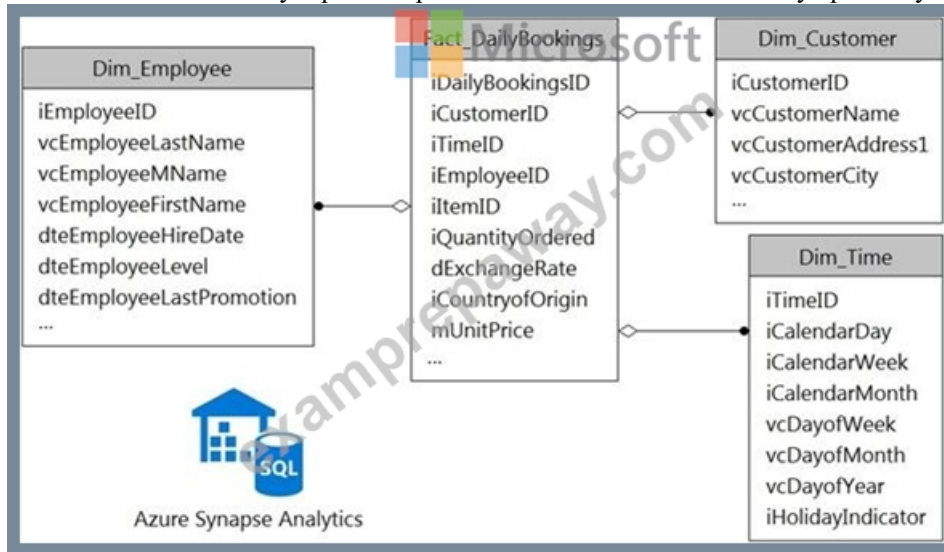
Dim_Employee
iEmployeeID
vcEmployeeLastName
vcEmployeeMName
vcEmployeeFirstName
dteEmployeeHireDate
dteEmployeeLevel
dteEmployeeLastPromotion
...

Fact_DailyBookings
iDailyBookingsID
iCustomerID
iTimeID
iEmployeeID
iItemID
iQuantityOrdered
dExchangeRate
iCountryofOrigin
mUnitPrice
...

Dim_Customer
iCustomerID
vcCustomerName
vcCustomerAddress1
vcCustomerCity
...

Dim_Time
iTimeID
iCalendarDay
iCalendarWeek
iCalendarMonth
vcDayofWeek
vcDayofMonth
vcDayofYear
iHolidayIndicator

SQL
Azure Synapse Analytics

Microsoft
examprepaway.com